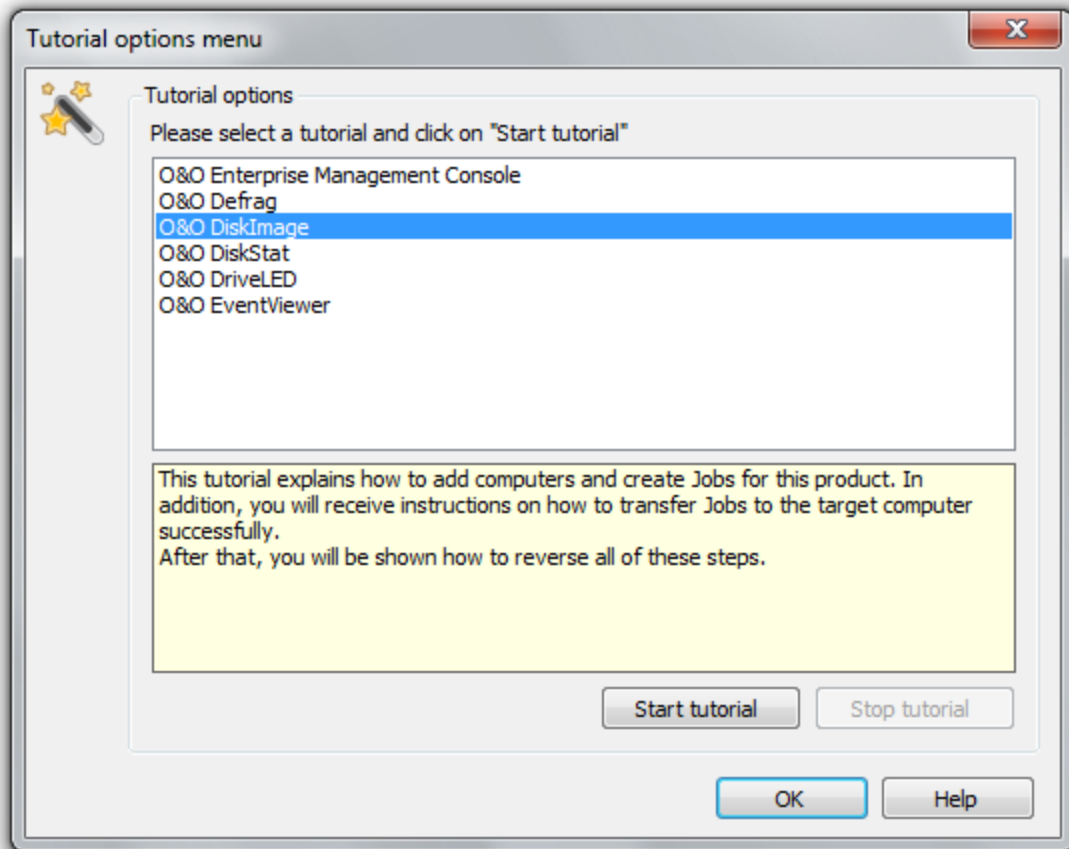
Tutorial options menu

Tutorial options

Please select a tutorial and click on "Start tutorial"

O&O Enterprise Management Console
O&O Defrag
O&O DiskImage
O&O DiskStat
O&O DriveLED
O&O EventViewer

This tutorial explains how to add computers and create Jobs for this product. In addition, you will receive instructions on how to transfer Jobs to the target computer successfully.
After that, you will be shown how to reverse all of these steps.

Start tutorial
Stop tutorial

OK
Help